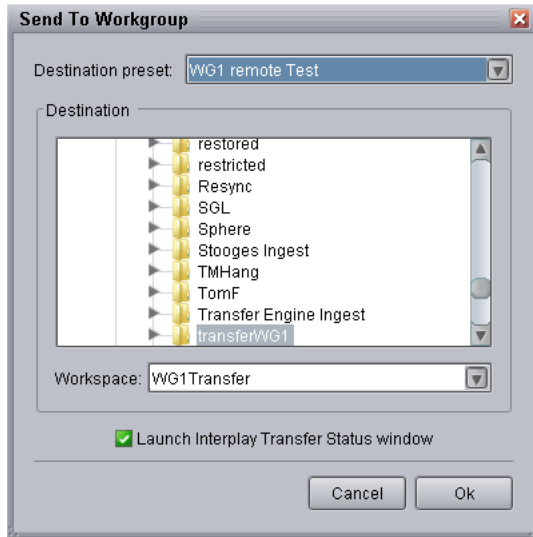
Send To Workgroup

Destination preset: WG1 remote Test

Destination

restored
restricted
Resync
SGL
Sphere
Stooges Ingest
TMHang
TomF
Transfer Engine Ingest
transferWG1

Workspace: WG1Transfer

Launch Interplay Transfer Status window

Cancel Ok